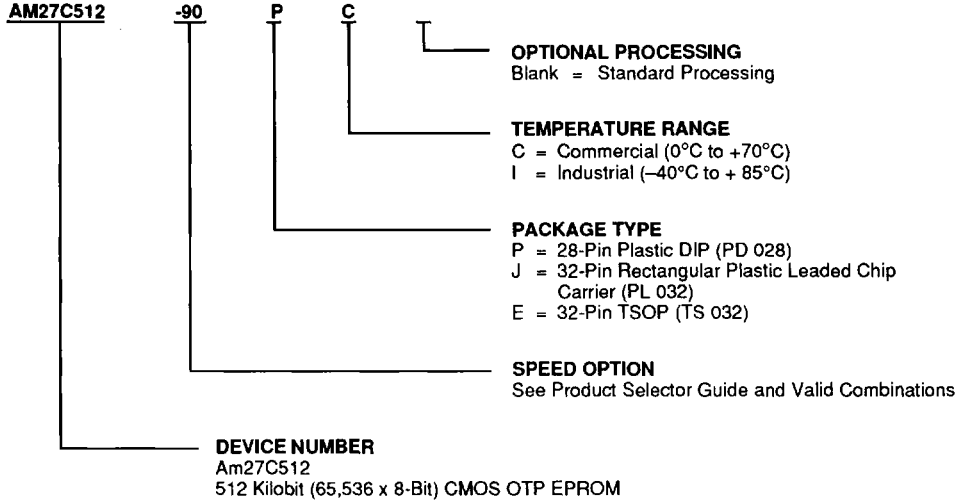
AM27C512 -90 P C

OPTIONAL PROCESSING
Blank = Standard Processing

TEMPERATURE RANGE
C = Commercial (0°C to +70°C)
I = Industrial (–40°C to + 85°C)

PACKAGE TYPE
P = 28-Pin Plastic DIP (PD 028)
J = 32-Pin Rectangular Plastic Leaded Chip Carrier (PL 032)
E = 32-Pin TSOP (TS 032)

SPEED OPTION
See Product Selector Guide and Valid Combinations

DEVICE NUMBER
Am27C512
512 Kilobit (65,536 x 8-Bit) CMOS OTP EPROM